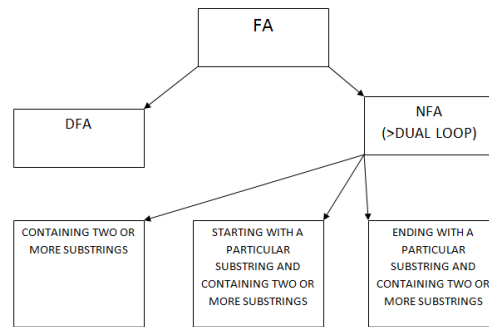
FA

DFA

NFA
(>DUAL LOOP)

CONTAINING TWO OR MORE SUBSTRINGS

STARTING WITH A PARTICULAR SUBSTRING AND CONTAINING TWO OR MORE SUBSTRINGS

ENDING WITH A PARTICULAR SUBSTRING AND CONTAINING TWO OR MORE SUBSTRINGS